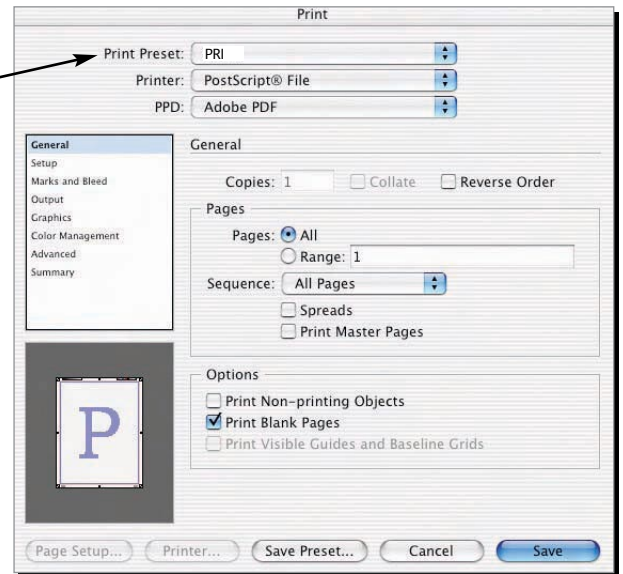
Print

Print Preset: PRI

Printer: PostScript® File

PPD: Adobe PDF

General
Setup
Marks and Bleed
Output
Graphics
Color Management
Advanced
Summary

General

Copies: 1 Collate Reverse Order

Pages

Pages: All

Range: 1

Sequence: All Pages

Spreads

Print Master Pages

Options

Print Non-printing Objects

Print Blank Pages

Print Visible Guides and Baseline Grids

P

Page Setup... Printer... Save Preset... Cancel Save